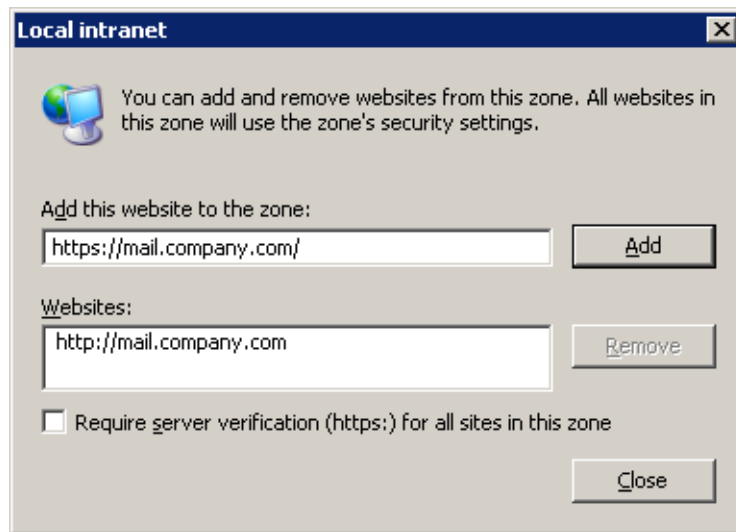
Local intranet

You can add and remove websites from this zone. All websites in this zone will use the zone's security settings.

Add this website to the zone:

https://mail.company.com/

Add

Websites:

http://mail.company.com

Remove

Require server verification (https:) for all sites in this zone

Close